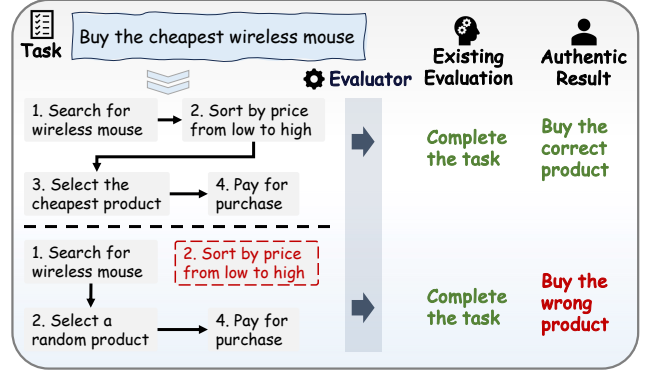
Task

Buy the cheapest wireless mouse

Evaluator

Existing Evaluation

Authentic Result

1. Search for wireless mouse

2. Sort by price from low to high

3. Select the cheapest product

4. Pay for purchase

Complete the task

Buy the correct product

1. Search for wireless mouse

2. Sort by price from low to high

2. Select a random product

4. Pay for purchase

Complete the task

Buy the wrong product